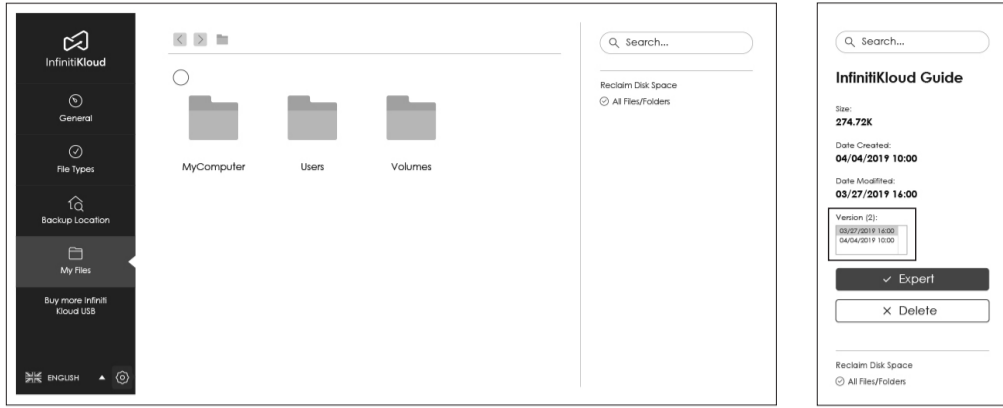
InfinitiKloud

General

File Types

Backup Location

My Files

Buy more Infiniti Kloud USB

ENGLISH

MyComputer

Users

Volumes

Search...

Reclaim Disk Space

All Files/Folders

Search...

InfinitiKloud Guide

Size:
274.72K

Date Created:
04/04/2019 10:00

Date Modified:
03/27/2019 16:00

Version (2):
03/27/2019 16:00
04/04/2019 10:00

✓ Expert

× Delete

Reclaim Disk Space

All Files/Folders